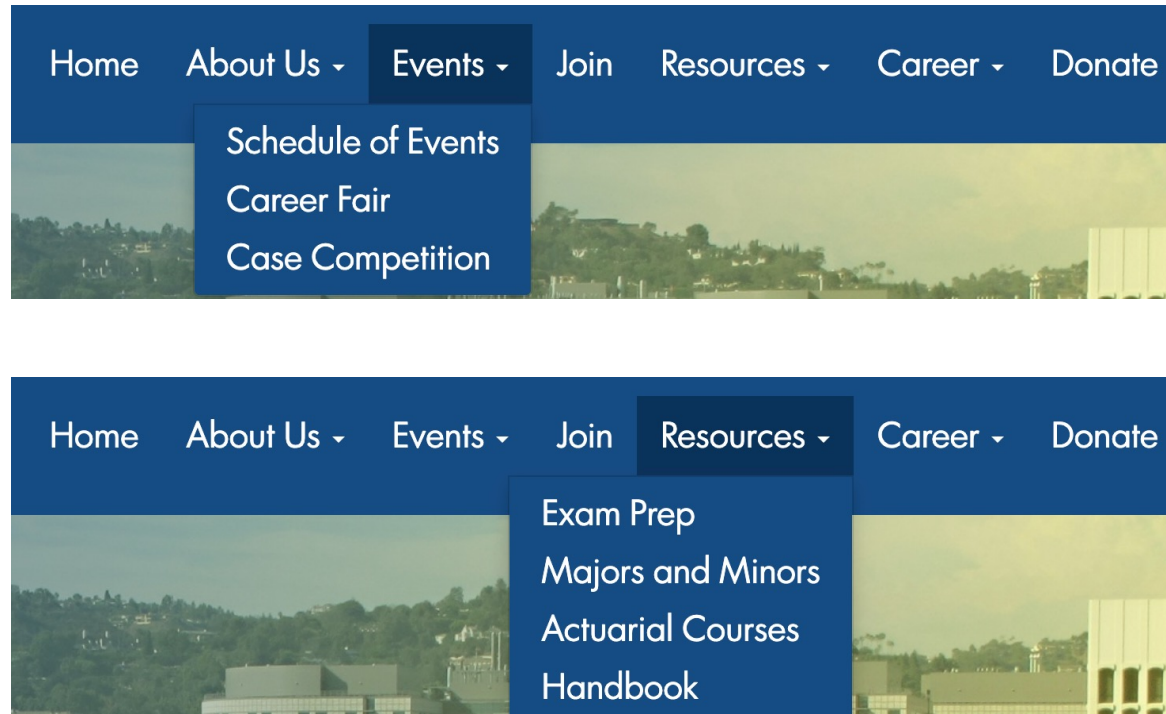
Home About Us Events Join Resources Career Donate

Schedule of Events
Career Fair
Case Competition

Home About Us Events Join Resources Career Donate

Exam Prep
Majors and Minors
Actuarial Courses
Handbook